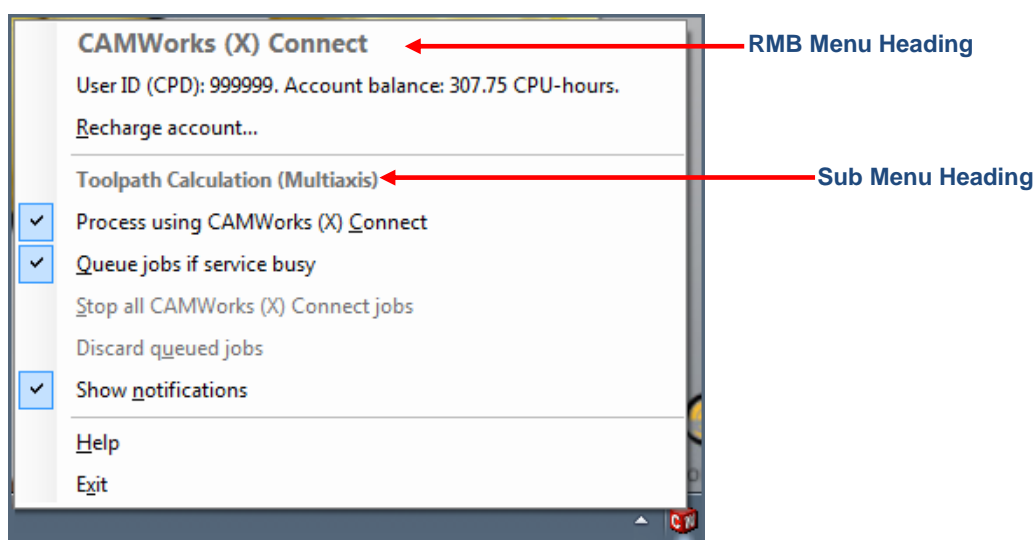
CAMWorks (X) Connect

RMB Menu Heading

User ID (CPD): 999999. Account balance: 307.75 CPU-hours.

Recharge account...

Toolpath Calculation (Multiaxis)

Sub Menu Heading

Process using CAMWorks (X) Connect

Queue jobs if service busy

Stop all CAMWorks (X) Connect jobs

Discard queued jobs

Show notifications

Help

Exit

CN